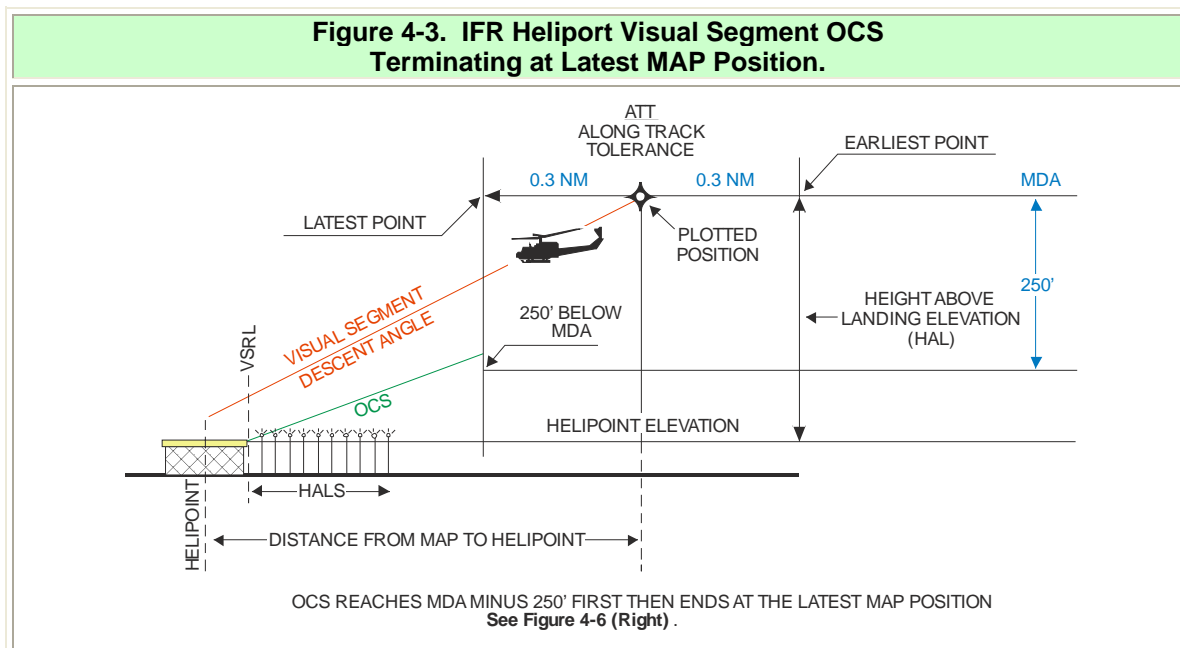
Figure 4-3. IFR Heliport Visual Segment OCS Terminating at Latest MAP Position.

ATT
ALONG TRACK
TOLERANCE

EARLIEST POINT

0.3 NM

0.3 NM

MDA

LATEST POINT

PLOTTED
POSITION

250'

VISUAL SEGMENT
DESCENT ANGLE

250' BELOW
MDA

HEIGHT ABOVE
LANDING ELEVATION
(HAL)

VSRL

OCS

HELIPOINT ELEVATION

HALS

HELIPOINT

DISTANCE FROM MAP TO HELIPOINT

OCS REACHES MDA MINUS 250' FIRST THEN ENDS AT THE LATEST MAP POSITION
See Figure 4-6 (Right) .